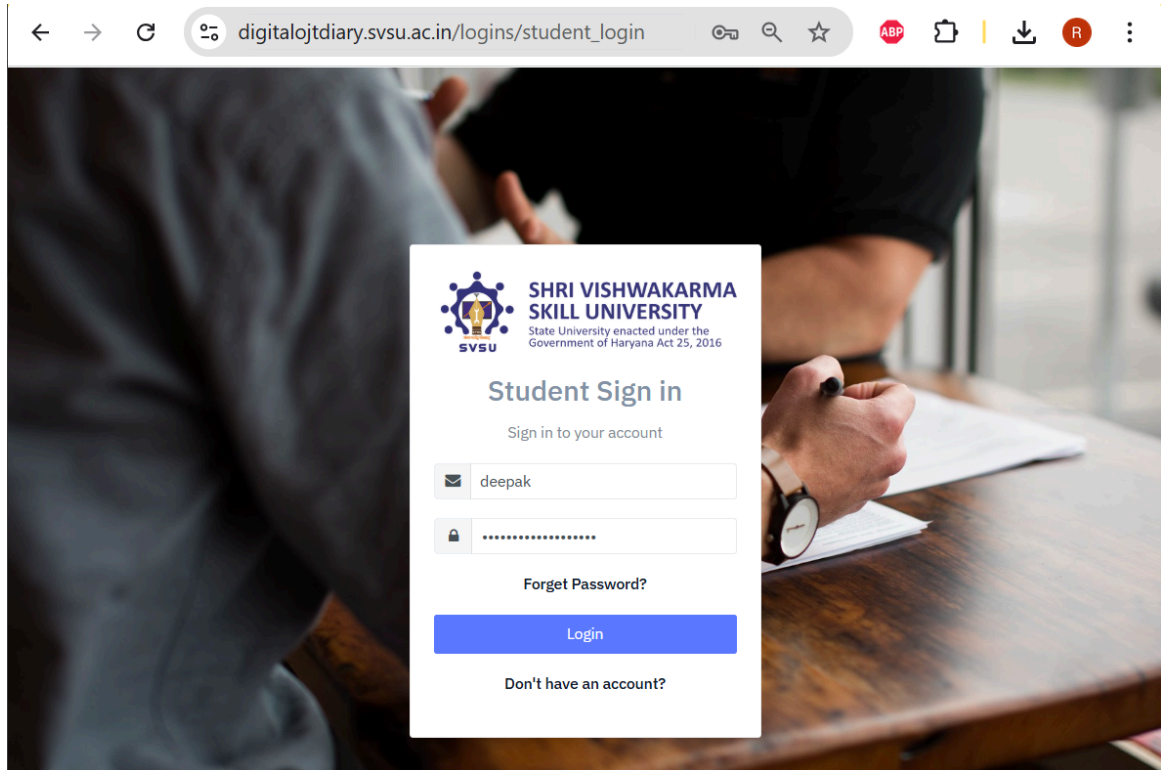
digitalojtdiary.svsu.ac.in/logins/student_login

ABP

R

SVSU

SHRI VISHWAKARMA SKILL UNIVERSITY
State University enacted under the Government of Haryana Act 25, 2016

Student Sign in

Sign in to your account

deepak

••••••••••••••••••

Forget Password?

Login

Don't have an account?